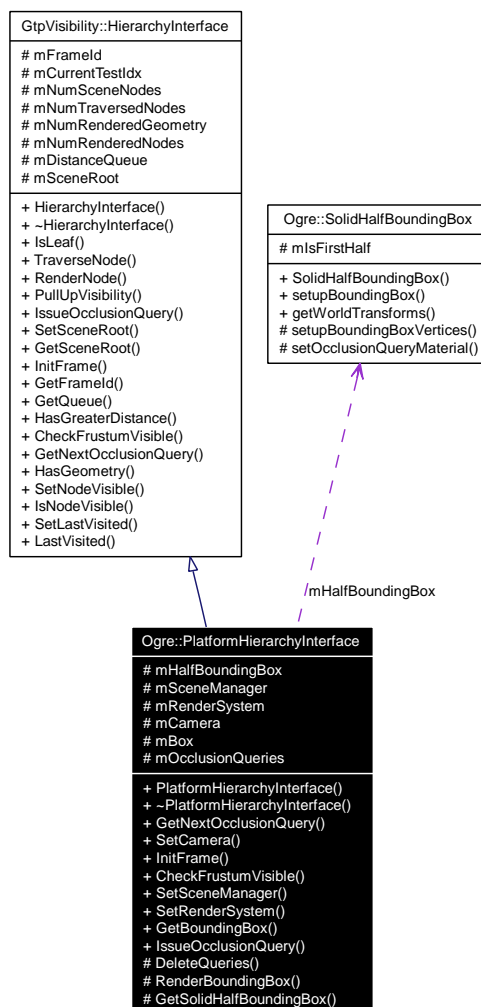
GtpVisibility::HierarchyInterface

# mFrameId
# mCurrentTestIdx
# mNumSceneNodes
# mNumTraversedNodes
# mNumRenderedGeometry
# mNumRenderedNodes
# mDistanceQueue
# mSceneRoot

+ HierarchyInterface()
+ ~HierarchyInterface()
+ IsLeaf()
+ TraverseNode()
+ RenderNode()
+ PullUpVisibility()
+ IssueOcclusionQuery()
+ SetSceneRoot()
+ GetSceneRoot()
+ InitFrame()
+ GetFrameId()
+ GetQueue()
+ HasGreaterDistance()
+ CheckFrustumVisible()
+ GetNextOcclusionQuery()
+ HasGeometry()
+ SetNodeVisible()
+ IsNodeVisible()
+ SetLastVisited()
+ LastVisited()

Ogre::SolidHalfBoundingBox

# mIsFirstHalf

+ SolidHalfBoundingBox()
+ setupBoundingBox()
+ getWorldTransforms()
# setupBoundingBoxVertices()
# setOcclusionQueryMaterial()

mHalfBoundingBox

Ogre::PlatformHierarchyInterface

# mHalfBoundingBox
# mSceneManager
# mRenderSystem
# mCamera
# mBox
# mOcclusionQueries

+ PlatformHierarchyInterface()
+ ~PlatformHierarchyInterface()
+ GetNextOcclusionQuery()
+ SetCamera()
+ InitFrame()
+ CheckFrustumVisible()
+ SetSceneManager()
+ SetRenderSystem()
+ GetBoundingBox()
+ IssueOcclusionQuery()
# DeleteQueries()
# RenderBoundingBox()
# GetSolidHalfBoundingBox()